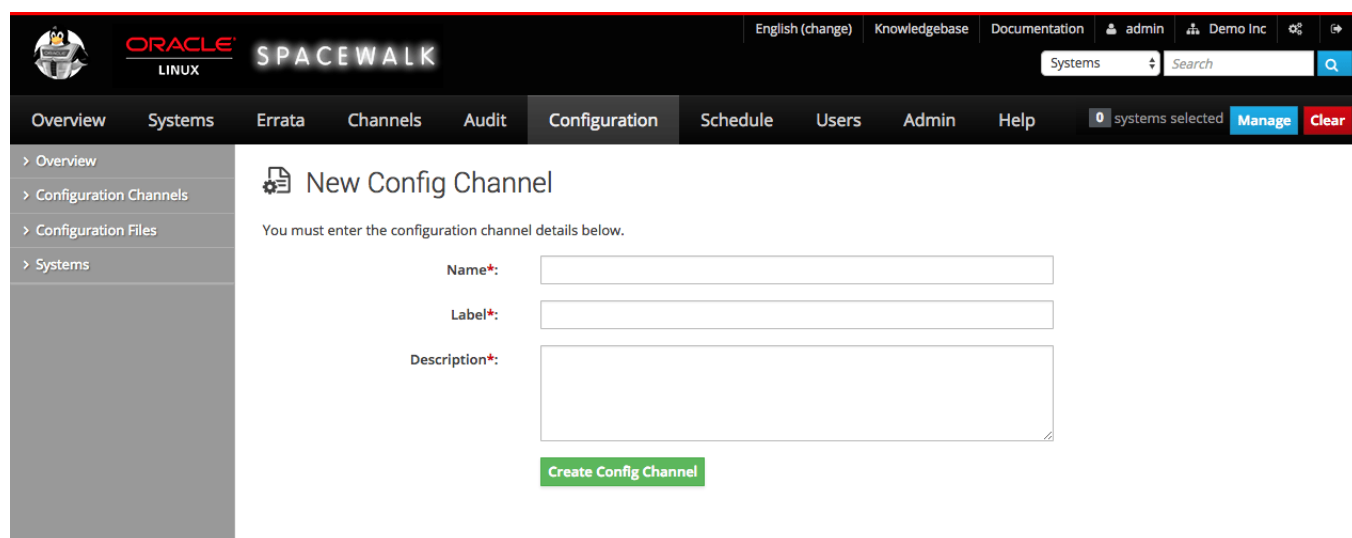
ORACLE
LINUX
SPACEWALK

English (change) Knowledgebase Documentation admin Demo Inc

Systems
Search

Overview Systems Errata Channels Audit Configuration Schedule Users Admin Help

0 systems selected Manage Clear

› Overview
› Configuration Channels
› Configuration Files
› Systems

New Config Channel

You must enter the configuration channel details below.

Name*:

Label*:

Description*:

Create Config Channel